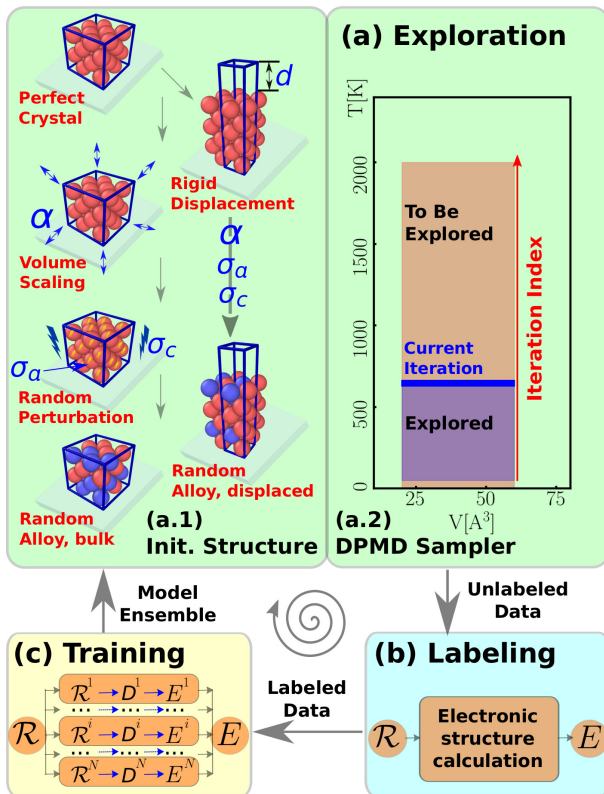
(a) Exploration

Perfect Crystal

$d$

Rigid Displacement

$\alpha$

Volume Scaling

$\alpha$
$\sigma_a$
$\sigma_c$

$\sigma_a$

$\sigma_c$

Random Perturbation

Random Alloy, displaced

Random Alloy, bulk

(a.1) Init. Structure

T[K]

2000

1500

1000

500

0

To Be Explored

Current Iteration

Explored

Iteration Index

25 50 75

V[A$^3$]

(a.2) DPMD Sampler

Model Ensemble

Unlabeled Data

(c) Training

$\mathcal{R}^1 \rightarrow D^1 \rightarrow E^1$

$\mathcal{R}^i \rightarrow D^i \rightarrow E^i$

$\mathcal{R}^N \rightarrow D^N \rightarrow E^N$

$\mathcal{R}$

$E$

Labeled Data

(b) Labeling

$\mathcal{R}$

Electronic structure calculation

$E$